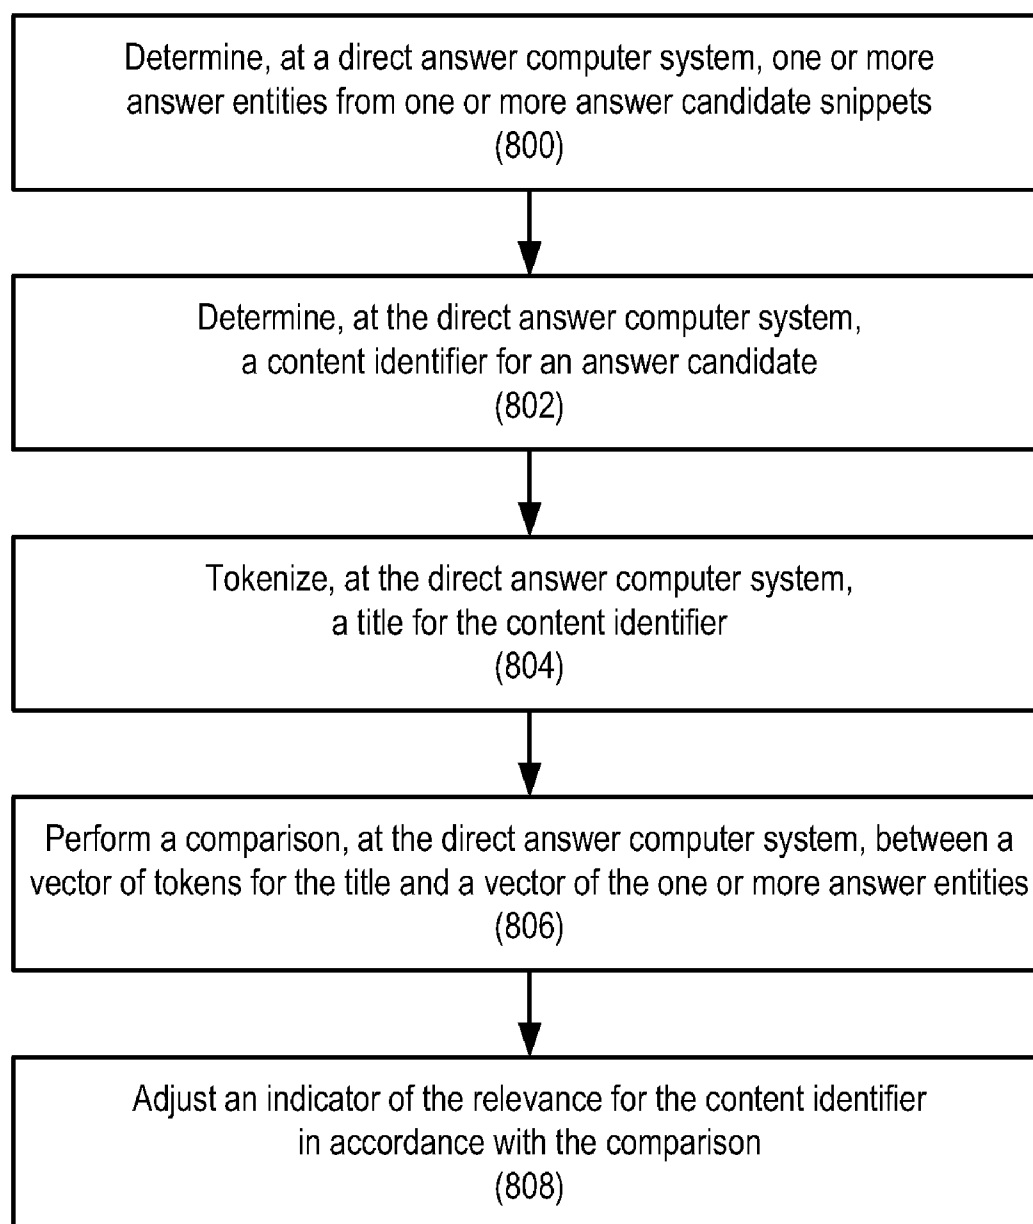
Determine, at a direct answer computer system, one or more answer entities from one or more answer candidate snippets
(800)

Determine, at the direct answer computer system, a content identifier for an answer candidate
(802)

Tokenize, at the direct answer computer system, a title for the content identifier
(804)

Perform a comparison, at the direct answer computer system, between a vector of tokens for the title and a vector of the one or more answer entities
(806)

Adjust an indicator of the relevance for the content identifier in accordance with the comparison
(808)